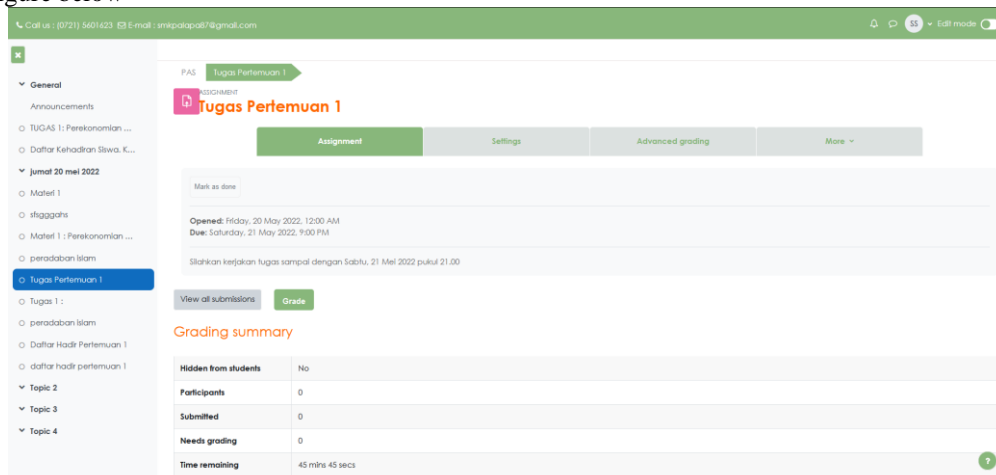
Call us : (0721) 5601623 E-mail : smkpalapa87@gmail.com

SS Edit mode

General

Announcements

TUGAS 1: Perekonomian ...

Daftar Kehadiran Siswa, K...

jumat 20 mei 2022

Materi 1

sfsgggahs

Materi 1 : Perekonomian ...

peradaban islam

Tugas Pertemuan 1

Tugas 1 :

peradaban islam

Daftar Hadir Pertemuan 1

daftar hadir pertemuan 1

Topic 2

Topic 3

Topic 4

PAS Tugas Pertemuan 1

ASSIGNMENT

Tugas Pertemuan 1

Assignment | Settings | Advanced grading | More

Mark as done

Opened: Friday, 20 May 2022, 12:00 AM
Due: Saturday, 21 May 2022, 9:00 PM

Silahkan kerjakan tugas sampai dengan Sabtu, 21 Mei 2022 pukul 21.00

View all submissions Grade

Grading summary

| | |
|---|---|
| Hidden from students | No |
| Participants | 0 |
| Submitted | 0 |
| Needs grading | 0 |
| Time remaining | 45 mins 45 secs |

?